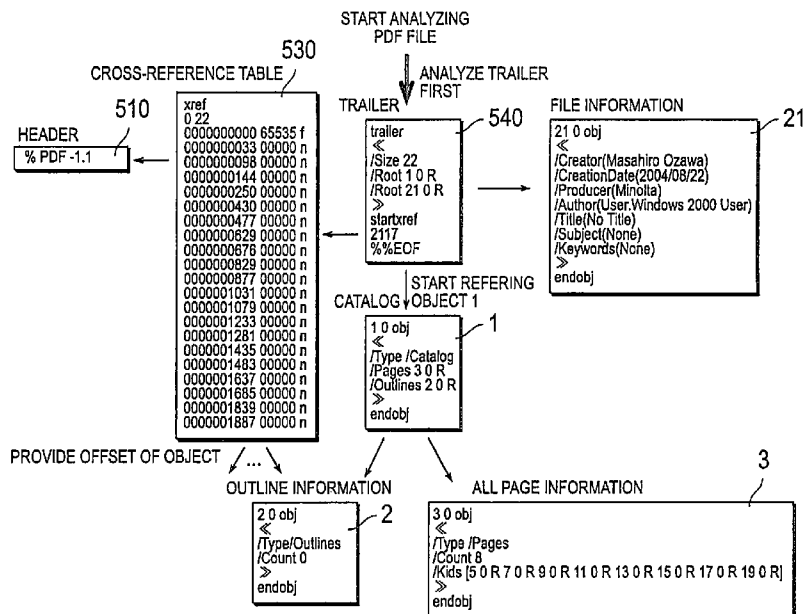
START ANALYZING PDF FILE

ANALYZE TRAILER FIRST

530

CROSS-REFERENCE TABLE

510

HEADER

% PDF -1.1

xref
0 22
0000000000 65535 f
0000000033 00000 n
0000000098 00000 n
0000000144 00000 n
0000000250 00000 n
0000000430 00000 n
0000000477 00000 n
0000000629 00000 n
0000000676 00000 n
0000000829 00000 n
0000000877 00000 n
0000001031 00000 n
0000001079 00000 n
0000001233 00000 n
0000001281 00000 n
0000001435 00000 n
0000001483 00000 n
0000001637 00000 n
0000001685 00000 n
0000001839 00000 n
0000001887 00000 n

TRAILER

540

trailer
≪
/Size 22
/Root 1 0 R
/Root 21 0 R
≫
startxref
2117
%%EOF

FILE INFORMATION

21

21 0 obj
≪
/Creator(Masahiro Ozawa)
/CreationDate(2004/08/22)
/Producer(Minolta)
/Author(User.Windows 2000 User)
/Title(No Title)
/Subject(None)
/Keywords(None)
≫
endobj

START REFERING OBJECT 1

CATALOG

1

1 0 obj
≪
/Type /Catalog
/Pages 3 0 R
/Outlines 2 0 R
≫
endobj

PROVIDE OFFSET OF OBJECT ...

OUTLINE INFORMATION

2

2 0 obj
≪
/Type/Outlines
/Count 0
≫
endobj

ALL PAGE INFORMATION

3

3 0 obj
≪
/Type /Pages
/Count 8
/Kids [5 0 R 7 0 R 9 0 R 11 0 R 13 0 R 15 0 R 17 0 R 19 0 R]
≫
endobj